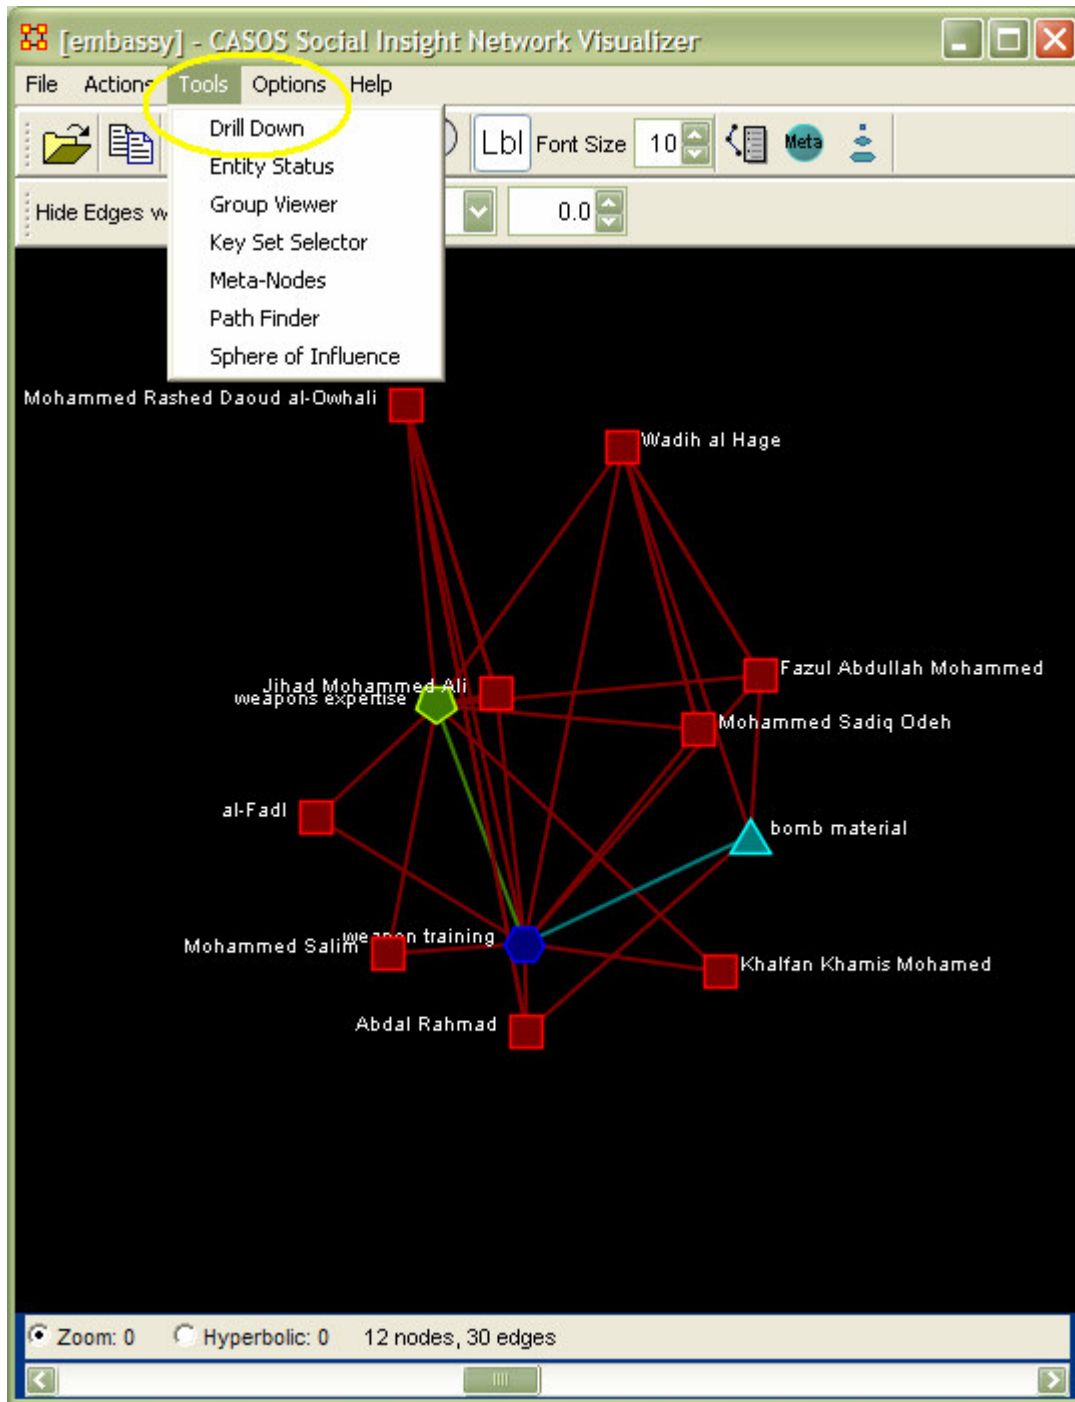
[embassy] - CASOS Social Insight Network Visualizer

File Actions Tools Options Help

Drill Down
Entity Status
Group Viewer
Key Set Selector
Meta-Nodes
Path Finder
Sphere of Influence

Lbl Font Size 10 Meta

Hide Edges w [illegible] 0.0

Mohammed Rashed Daoud al-Owhali

Wadih al Hage

Jihad Mohammed Ali
weapons expertise

Fazul Abdullah Mohammed

Mohammed Sadiq Odeh

al-Fadl

bomb material

Mohammed Salim
weapon training

Khalfan Khamis Mohamed

Abdal Rahmad

Zoom: 0 Hyperbolic: 0 12 nodes, 30 edges